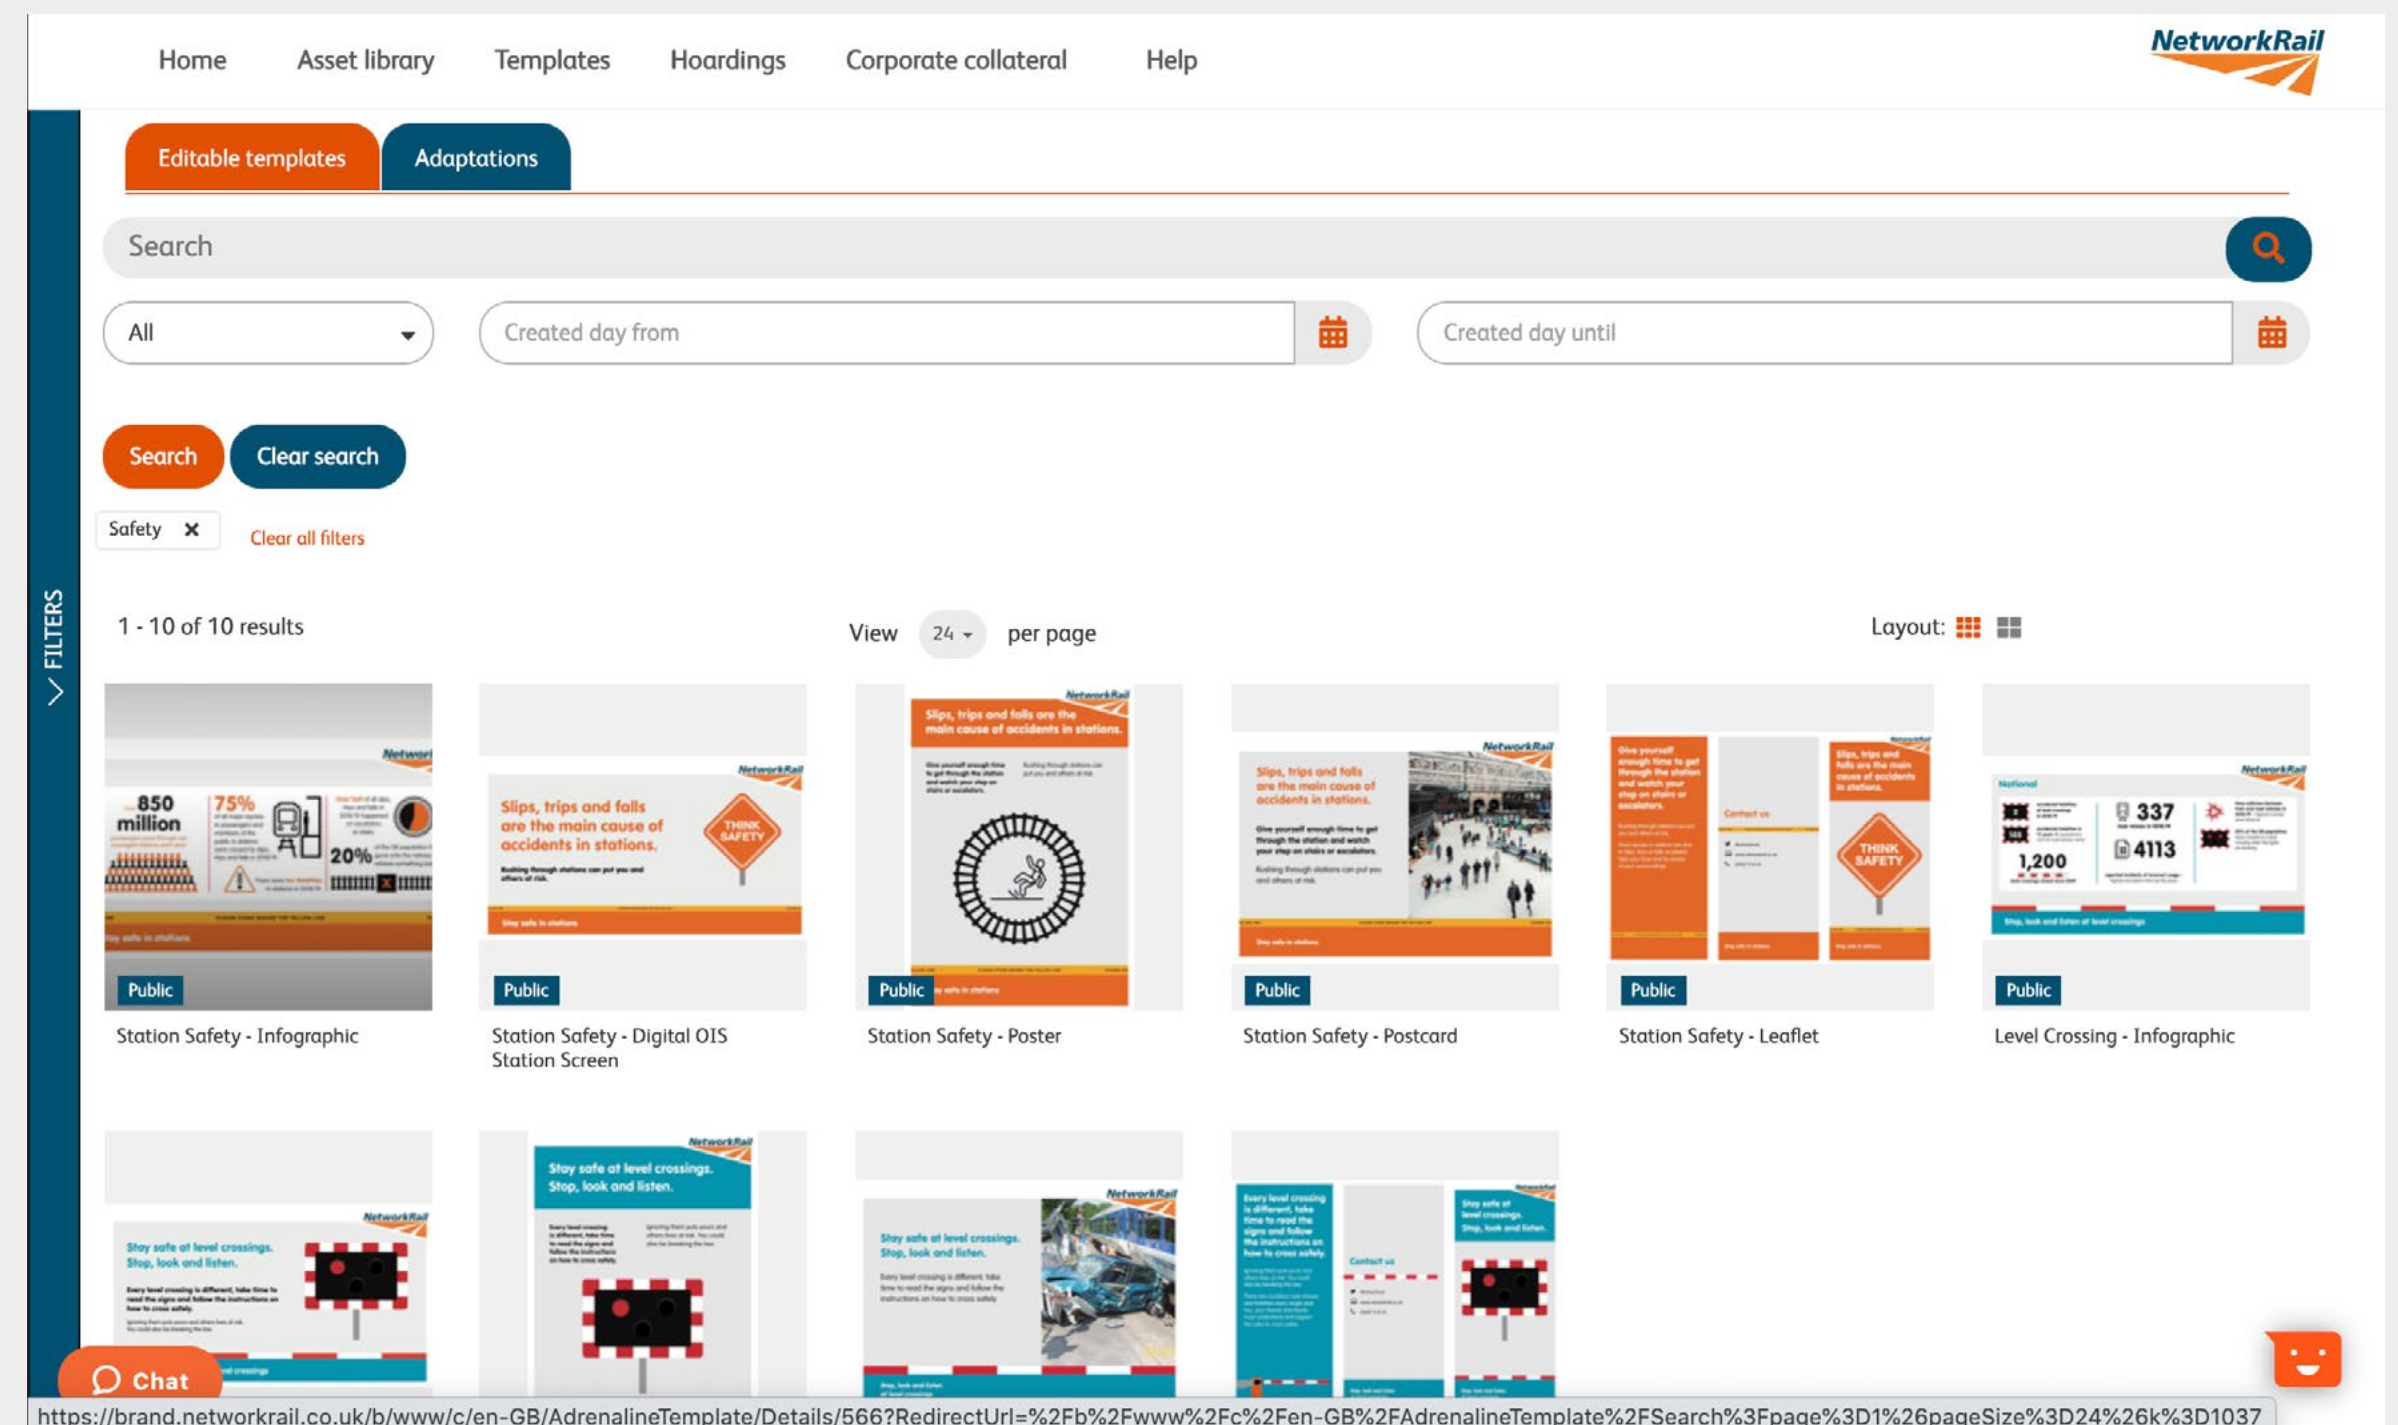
Home Asset library Templates Hoardings Corporate collateral Help

NetworkRail

Editable templates Adaptations

Search

All

Created day from

Created day until

Search Clear search

Safety ✕ Clear all filters

FILTERS

1 - 10 of 10 results

View 24 per page

Layout:

Public
Station Safety - Infographic

Public
Station Safety - Digital OIS Station Screen

Public
Station Safety - Poster

Public
Station Safety - Postcard

Public
Station Safety - Leaflet

Public
Level Crossing - Infographic

Chat

https://brand.networkrail.co.uk/b/www/c/en-GB/AdrenalineTemplate/Details/566?RedirectUrl=%2Fb%2Fwww%2Fc%2Fen-GB%2FAdrenalineTemplate%2FSearch%3Fpage%3D1%26pageSize%3D24%26k%3D1037